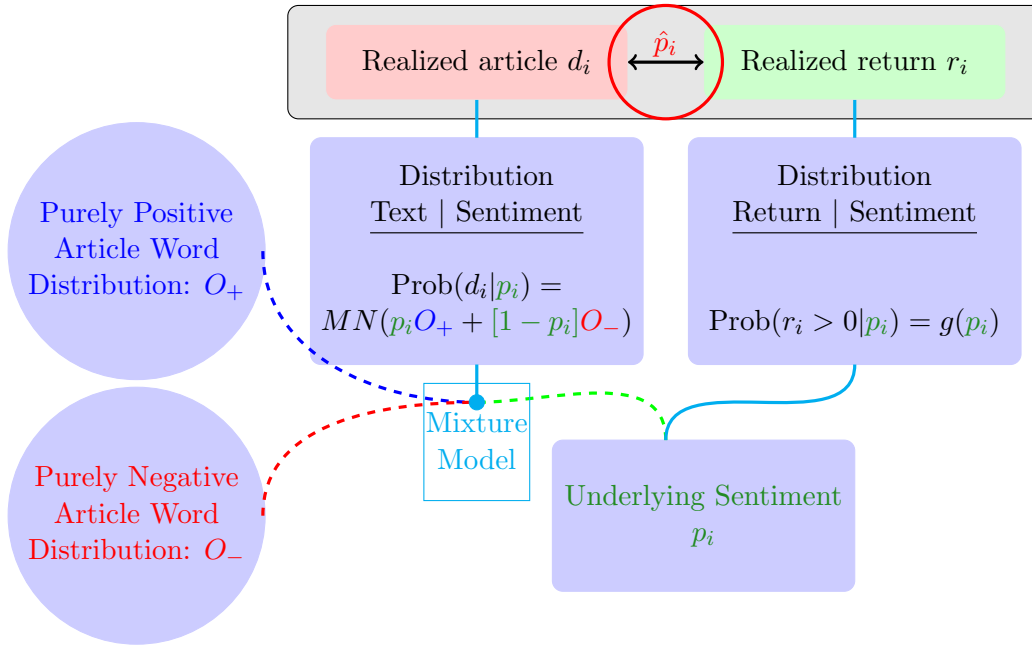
Realized article $d_i$

$\hat{p}_i$

Realized return $r_i$

Purely Positive Article Word Distribution: $O_+$

Distribution
Text | Sentiment

$\text{Prob}(d_i|p_i) = MN(p_i O_+ + [1 - p_i] O_-)$

Distribution
Return | Sentiment

$\text{Prob}(r_i > 0|p_i) = g(p_i)$

Mixture Model

Purely Negative Article Word Distribution: $O_-$

Underlying Sentiment
$p_i$